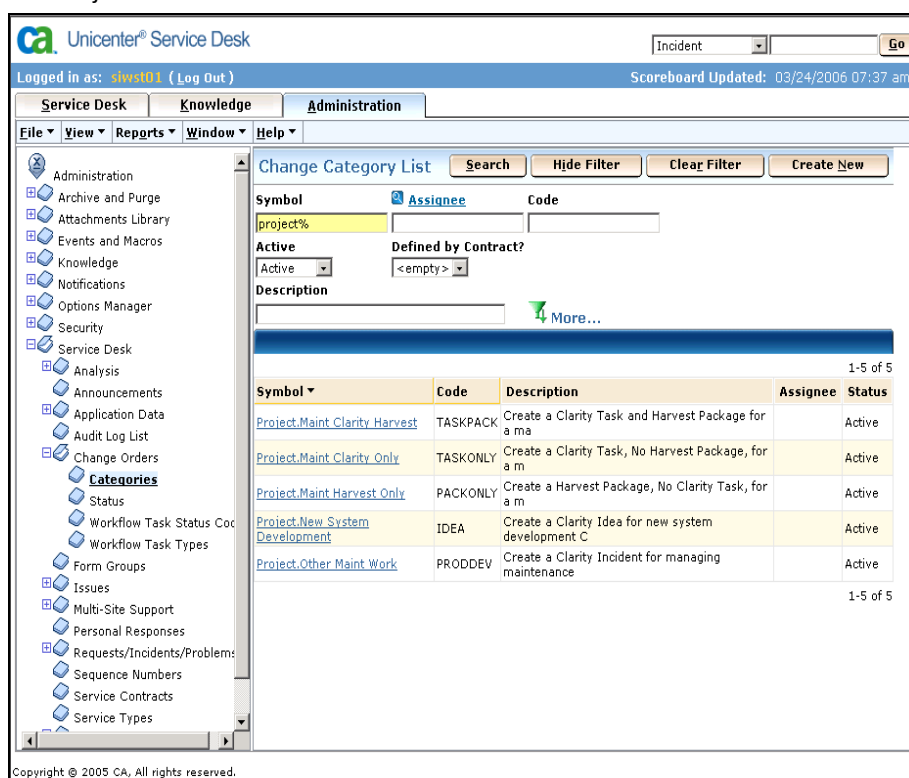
ca Unicenter® Service Desk

Incident Go

Logged in as: siwst01 (Log Out)

Scoreboard Updated: 03/24/2006 07:37 am

Service Desk | Knowledge | Administration

File ▾ View ▾ Reports ▾ Window ▾ Help ▾

Administration
Archive and Purge
Attachments Library
Events and Macros
Knowledge
Notifications
Options Manager
Security
Service Desk
Analysis
Announcements
Application Data
Audit Log List
Change Orders
Categories
Status
Workflow Task Status Coc
Workflow Task Types
Form Groups
Issues
Multi-Site Support
Personal Responses
Requests/Incidents/Problems
Sequence Numbers
Service Contracts
Service Types

Change Category List Search Hide Filter Clear Filter Create New

Symbol
project%
Assignee
Code
Active
Active
Defined by Contract?
<empty>
Description

More...

1-5 of 5

| Symbol ▾ | Code | Description | Assignee | Status |
|---|---|---|---|---|
| Project.Maint Clarity Harvest | TASKPACK | Create a Clarity Task and Harvest Package for a ma | | Active |
| Project.Maint Clarity Only | TASKONLY | Create a Clarity Task, No Harvest Package, for a m | | Active |
| Project.Maint Harvest Only | PACKONLY | Create a Harvest Package, No Clarity Task, for a m | | Active |
| Project.New System Development | IDEA | Create a Clarity Idea for new system development C | | Active |
| Project.Other Maint Work | PRODDEV | Create a Clarity Incident for managing maintenance | | Active |

1-5 of 5

Copyright © 2005 CA, All rights reserved.